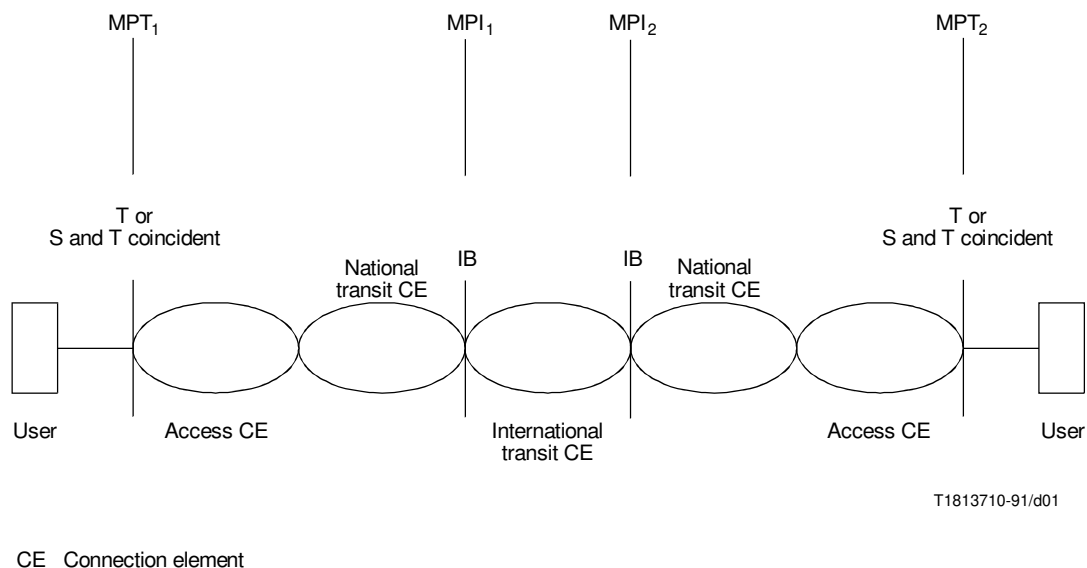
$MPT_1$ $MPI_1$ $MPI_2$ $MPT_2$

T or S and T coincident

T or S and T coincident

National transit CE

IB

IB

National transit CE

User

Access CE

International transit CE

Access CE

User

T1813710-91/d01

CE Connection element